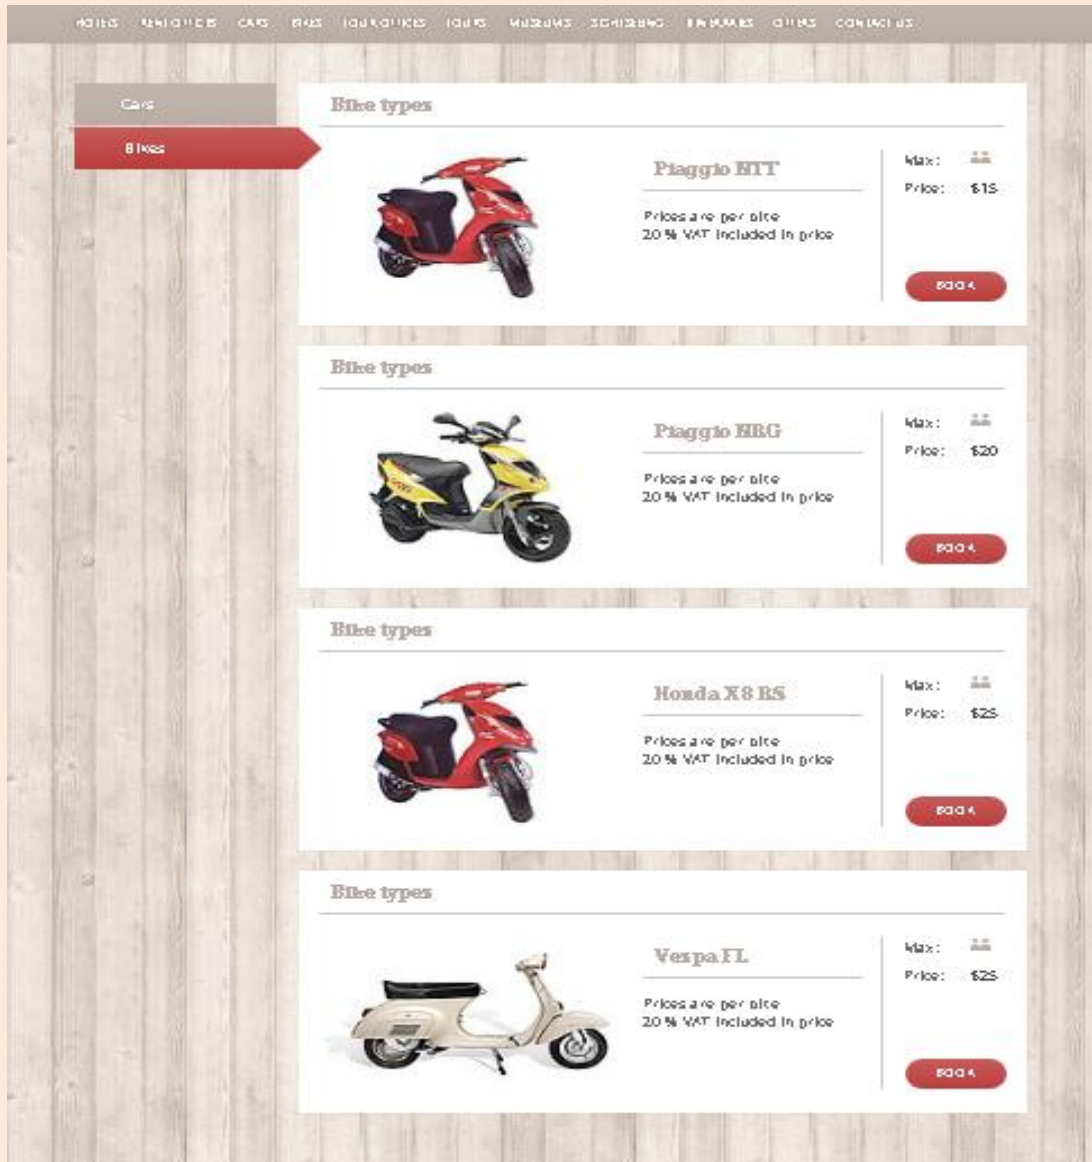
HOTELS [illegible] CARS BIKES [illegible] TOURS MUSEUMS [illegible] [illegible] OFFERS CONTACT US

Cars

Bikes

Bike types

Piaggio HTT

Prices are per bike
20 % VAT included in price

Max:
Price: $15

BOOK

Bike types

Piaggio HRG

Prices are per bike
20 % VAT included in price

Max:
Price: $20

BOOK

Bike types

Honda X8 RS

Prices are per bike
20 % VAT included in price

Max:
Price: $25

BOOK

Bike types

Vespa FL

Prices are per bike
20 % VAT included in price

Max:
Price: $25

BOOK